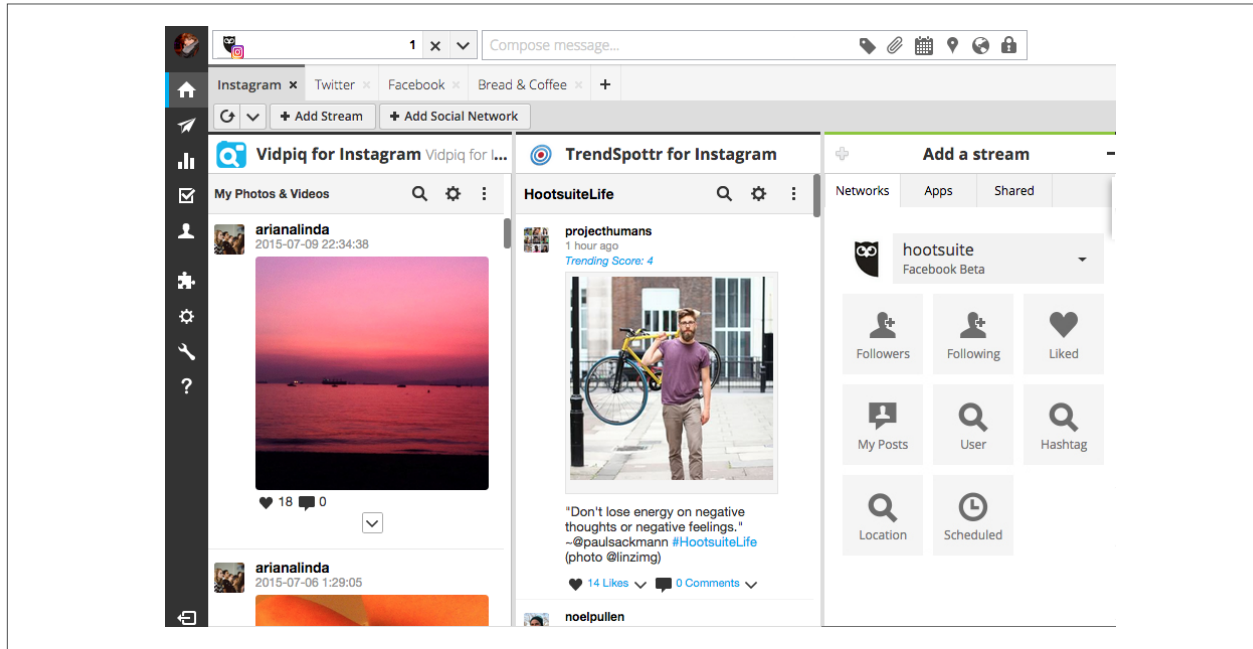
1 Compose message...

Instagram Twitter Facebook Bread & Coffee +

Add Stream Add Social Network

Vidpiq for Instagram Vidpiq for I...

My Photos & Videos

arianalinda
2015-07-09 22:34:38

18 0

arianalinda
2015-07-06 1:29:05

TrendSpottr for Instagram

HootsuiteLife

projecthumans
1 hour ago
Trending Score: 4

"Don't lose energy on negative thoughts or negative feelings." ~@paulsackmann #HootsuiteLife (photo @linzimg)

14 Likes 0 Comments

noelpullen

Add a stream

Networks Apps Shared

hootsuite
Facebook Beta

Followers Following Liked
My Posts User Hashtag
Location Scheduled

?